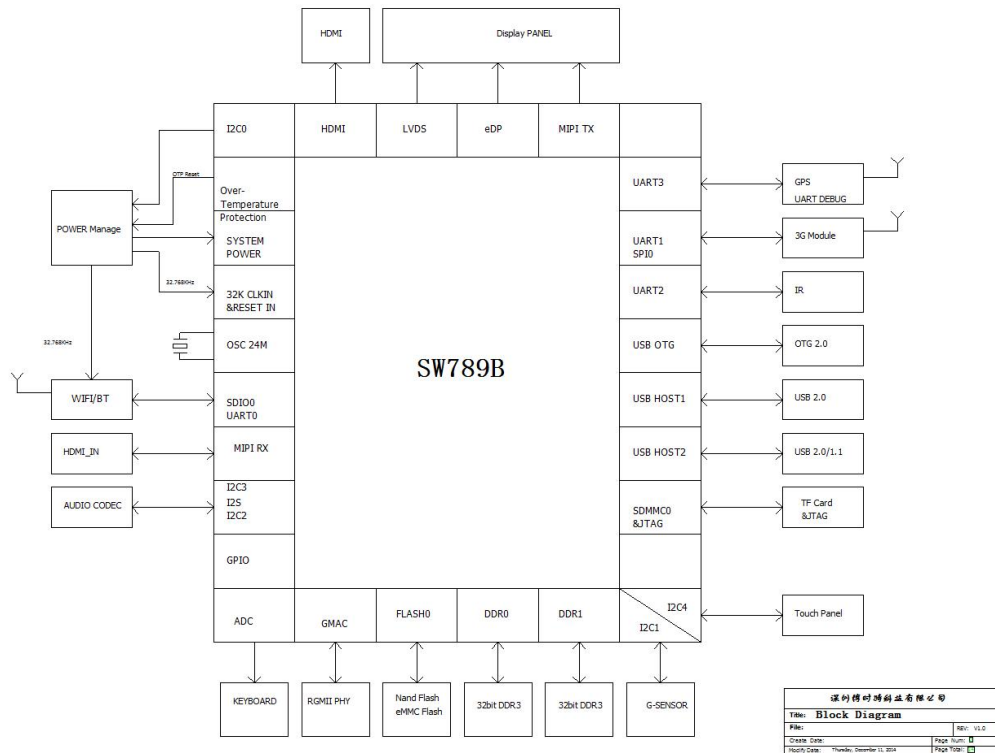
HDMI

Display PANEL

I2C0

HDMI

LVDS

eDP

MIPI TX

OTP Reset

Over-Temperature Protection

POWER Manage

SYSTEM POWER

32.768KHz

32K CLKIN &RESET IN

32.768KHz

OSC 24M

SW789B

WIFI/BT

SDIO0 UART0

HDMI_IN

MIPI RX

AUDIO CODEC

I2C3 I2S I2C2

GPIO

UART3

GPS UART DEBUG

UART1 SPI0

3G Module

UART2

IR

USB OTG

OTG 2.0

USB HOST1

USB 2.0

USB HOST2

USB 2.0/1.1

SDMMC0 &JTAG

TF Card &JTAG

I2C4

I2C1

Touch Panel

ADC

GMAC

FLASH0

DDR0

DDR1

KEYBOARD

RGMII PHY

Nand Flash eMMC Flash

32bit DDR3

32bit DDR3

G-SENSOR

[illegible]

| Title: Block Diagram | |
|---|---|
| File: | REV: V1.0 |
| Create Date: | Page Num: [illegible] |
| Modify Date: Thursday, December 11, 2014 | Page Total: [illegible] |